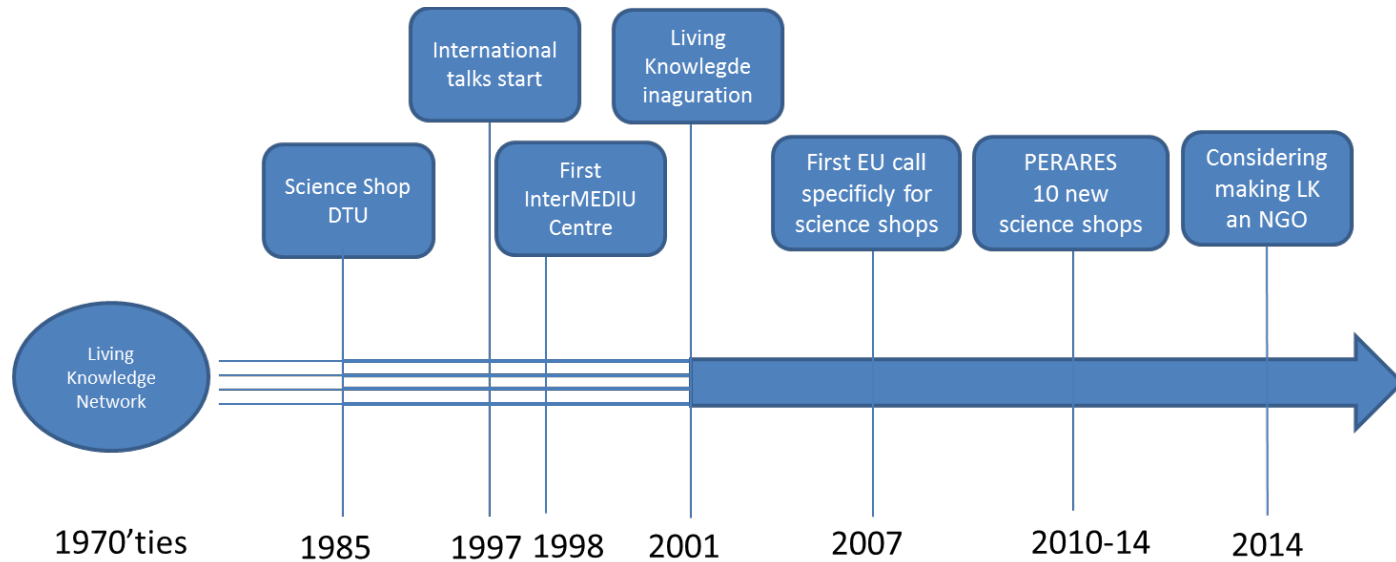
International talks start

Living Knowlegde inaguration

Science Shop DTU

First InterMEDIU Centre

First EU call specificly for science shops

PERARES 10 new science shops

Considering making LK an NGO

Living Knowledge Network

1970'ties

1985

1997

1998

2001

2007

2010-14

2014